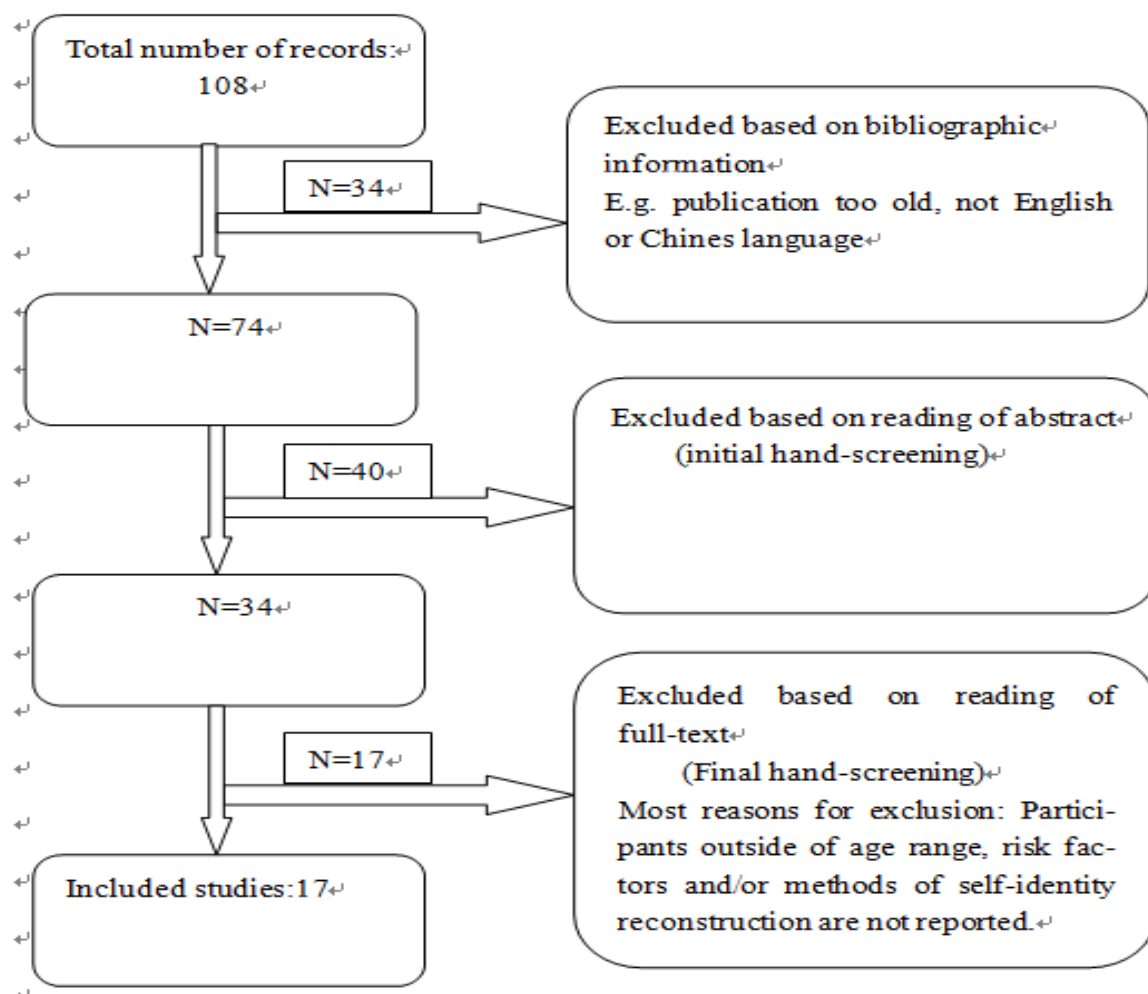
Total number of records: 108

Excluded based on bibliographic information
E.g. publication too old, not English or Chines language

N=34

N=74

Excluded based on reading of abstract (initial hand-screening)

N=40

N=34

Excluded based on reading of full-text
(Final hand-screening)
Most reasons for exclusion: Participants outside of age range, risk factors and/or methods of self-identity reconstruction are not reported.

N=17

Included studies:17